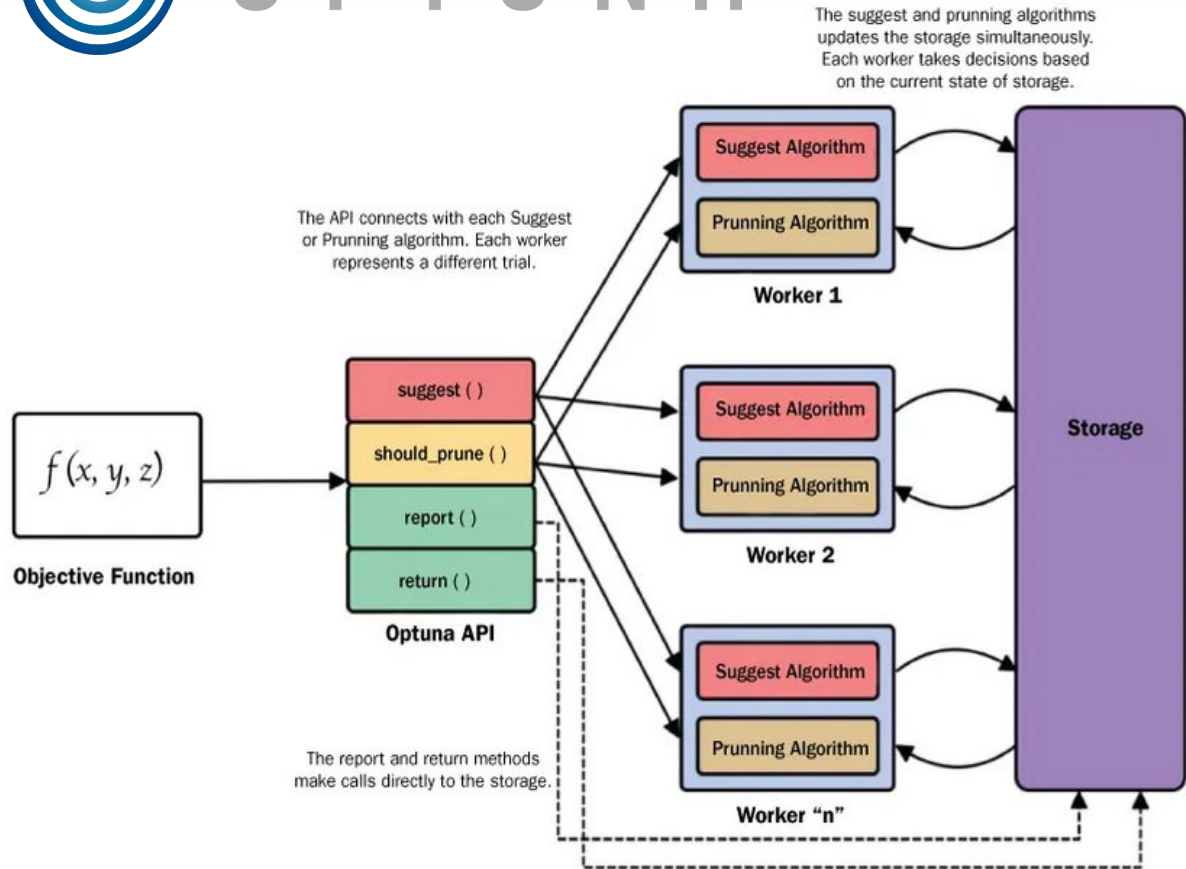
The suggest and prunning algorithms updates the storage simultaneously. Each worker takes decisions based on the current state of storage.

The API connects with each Suggest or Prunning algorithm. Each worker represents a different trial.

Suggest Algorithm

Prunning Algorithm

Worker 1

$f(x, y, z)$

Objective Function

suggest ( )

should_prune ( )

report ( )

return ( )

Optuna API

Suggest Algorithm

Prunning Algorithm

Worker 2

Storage

Suggest Algorithm

Prunning Algorithm

Worker "n"

The report and return methods make calls directly to the storage.